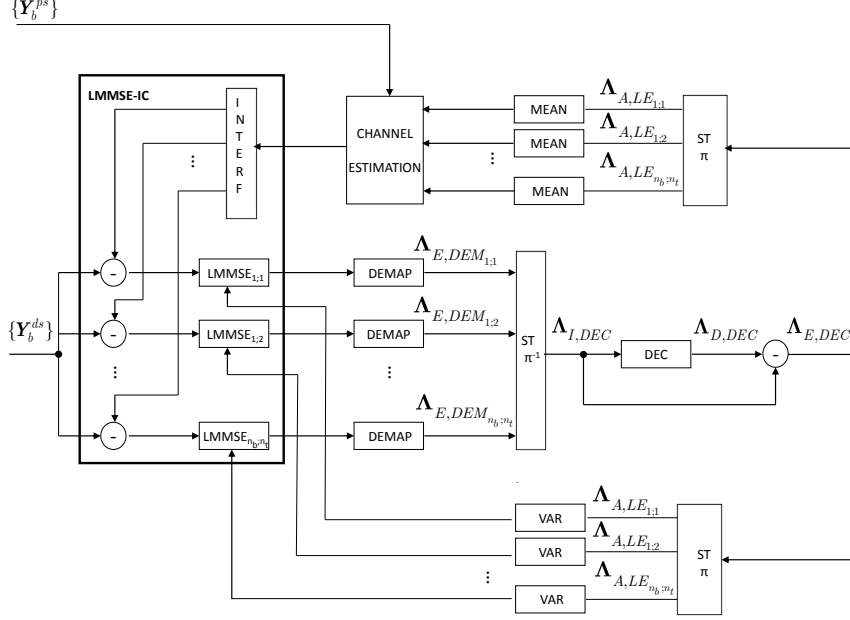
$\{Y_b^{ps}\}$

LMMSE-IC

I N T E R F

⋮

CHANNEL ESTIMATION

MEAN

MEAN

⋮

MEAN

$\Lambda_{A,LE_{1;1}}$

$\Lambda_{A,LE_{1;2}}$

$\Lambda_{A,LE_{n_b;n_t}}$

ST π

$\{Y_b^{ds}\}$

-

-

⋮

-

LMMSE$_{1;1}$

LMMSE$_{1;2}$

LMMSE$_{n_b;n_t}$

DEMAP

DEMAP

⋮

DEMAP

$\Lambda_{E,DEM_{1;1}}$

$\Lambda_{E,DEM_{1;2}}$

$\Lambda_{E,DEM_{n_b;n_t}}$

ST $\pi^{-1}$

$\Lambda_{I,DEC}$

DEC

$\Lambda_{D,DEC}$

-

$\Lambda_{E,DEC}$

VAR

VAR

⋮

VAR

$\Lambda_{A,LE_{1;1}}$

$\Lambda_{A,LE_{1;2}}$

$\Lambda_{A,LE_{n_b;n_t}}$

ST π